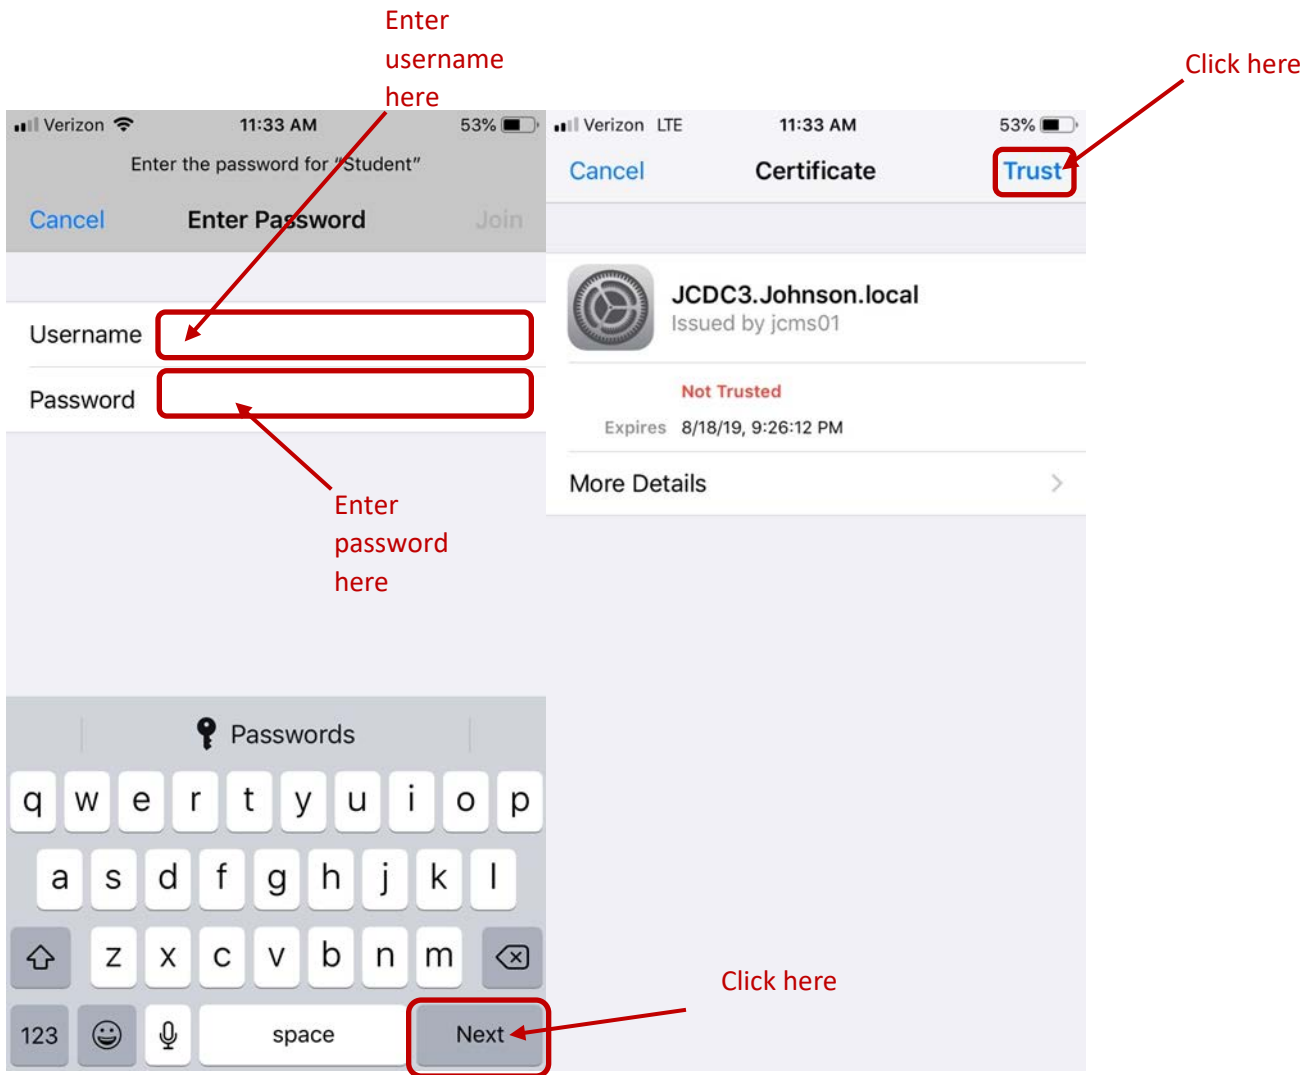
Enter username here

Verizon 11:33 AM 53%

Enter the password for "Student"

Cancel Enter Password Join

Username

Password

Enter password here

Passwords

q w e r t y u i o p

a s d f g h j k l

z x c v b n m

123 space Next

Click here

Verizon LTE 11:33 AM 53%

Cancel Certificate Trust

Click here

JCDC3.Johnson.local
Issued by jcms01

Not Trusted

Expires 8/18/19, 9:26:12 PM

More Details

Click here